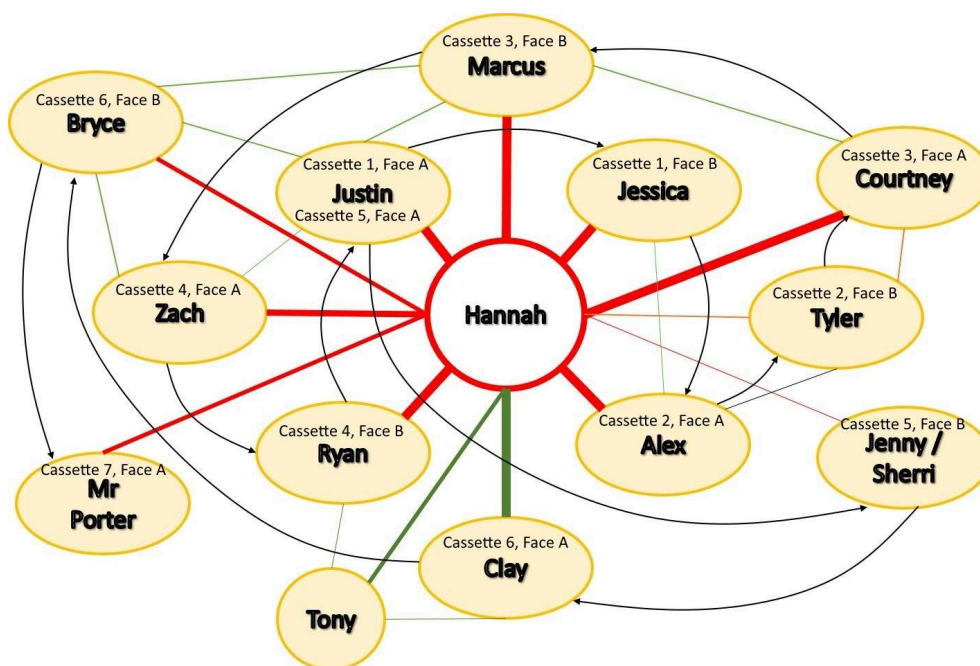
Cassette 3, Face B
Marcus

Cassette 6, Face B
Bryce

Cassette 1, Face A
Justin
Cassette 5, Face A

Cassette 1, Face B
Jessica

Cassette 3, Face A
Courtney

Cassette 4, Face A
Zach

Hannah

Cassette 2, Face B
Tyler

Cassette 4, Face B
Ryan

Cassette 2, Face A
Alex

Cassette 5, Face B
Jenny / Sherri

Cassette 7, Face A
Mr Porter

Cassette 6, Face A
Clay

Tony